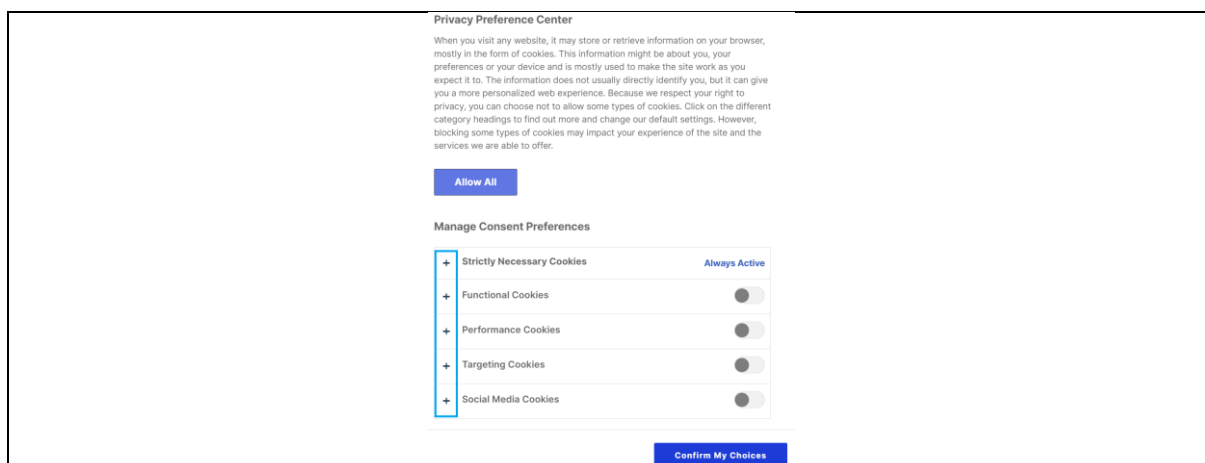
Privacy Preference Center

When you visit any website, it may store or retrieve information on your browser, mostly in the form of cookies. This information might be about you, your preferences or your device and is mostly used to make the site work as you expect it to. The information does not usually directly identify you, but it can give you a more personalized web experience. Because we respect your right to privacy, you can choose not to allow some types of cookies. Click on the different category headings to find out more and change our default settings. However, blocking some types of cookies may impact your experience of the site and the services we are able to offer.

Allow All

Manage Consent Preferences

+ Strictly Necessary Cookies Always Active

+ Functional Cookies

+ Performance Cookies

+ Targeting Cookies

+ Social Media Cookies

Confirm My Choices